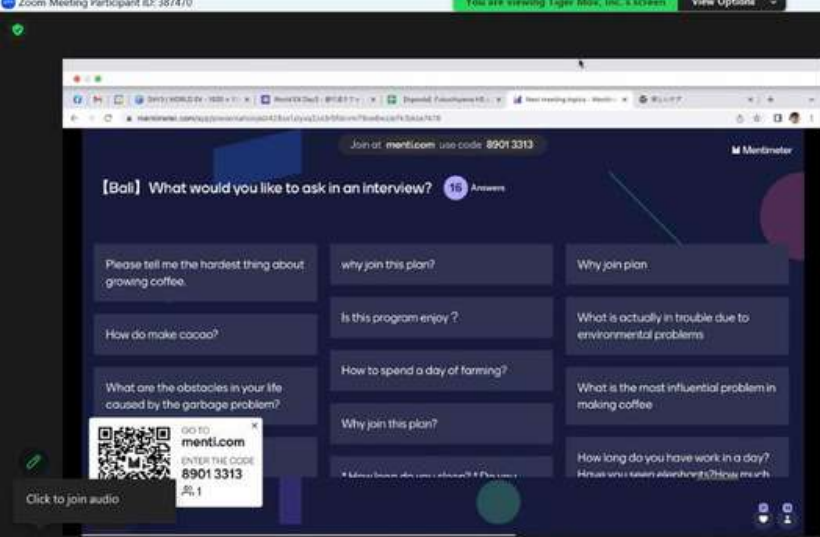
Zoom Meeting Participant ID: 387470

You are viewing Tiger Mox, Inc.'s screen

View Options

Join at menti.com use code 8901 3313

Mentimeter

【Bali】What would you like to ask in an interview? 16 Answers

Please tell me the hardest thing about growing coffee.

How do make cacao?

What are the obstacles in your life caused by the garbage problem?

why join this plan?

Is this program enjoy？

How to spend a day of farming?

Why join this plan?

* How long do you sleep? * Do you

Why join plan

What is actually in trouble due to environmental problems

What is the most influential problem in making coffee

How long do you have work in a day? Have you seen elephants?How much

GO TO
menti.com
ENTER THE CODE
8901 3313
1

Click to join audio